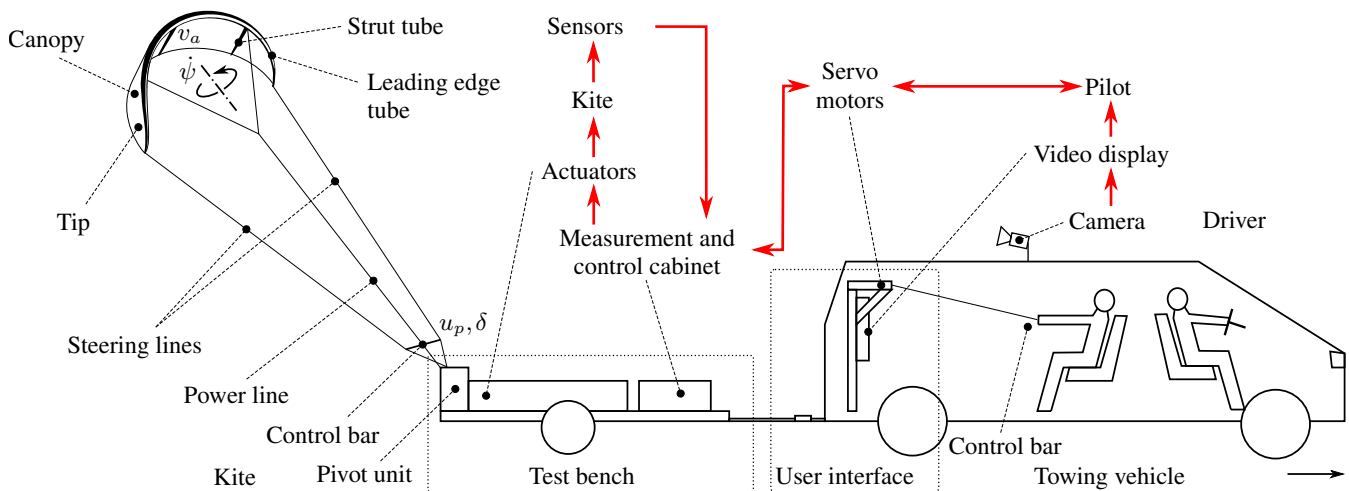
Canopy

$v_a$

Strut tube

$\dot{\psi}$

Leading edge tube

Tip

Steering lines

Power line

Control bar

$u_p, \delta$

Sensors

Kite

Actuators

Measurement and control cabinet

Servo motors

Pilot

Video display

Camera

Driver

Control bar

Kite

Pivot unit

Test bench

User interface

Towing vehicle